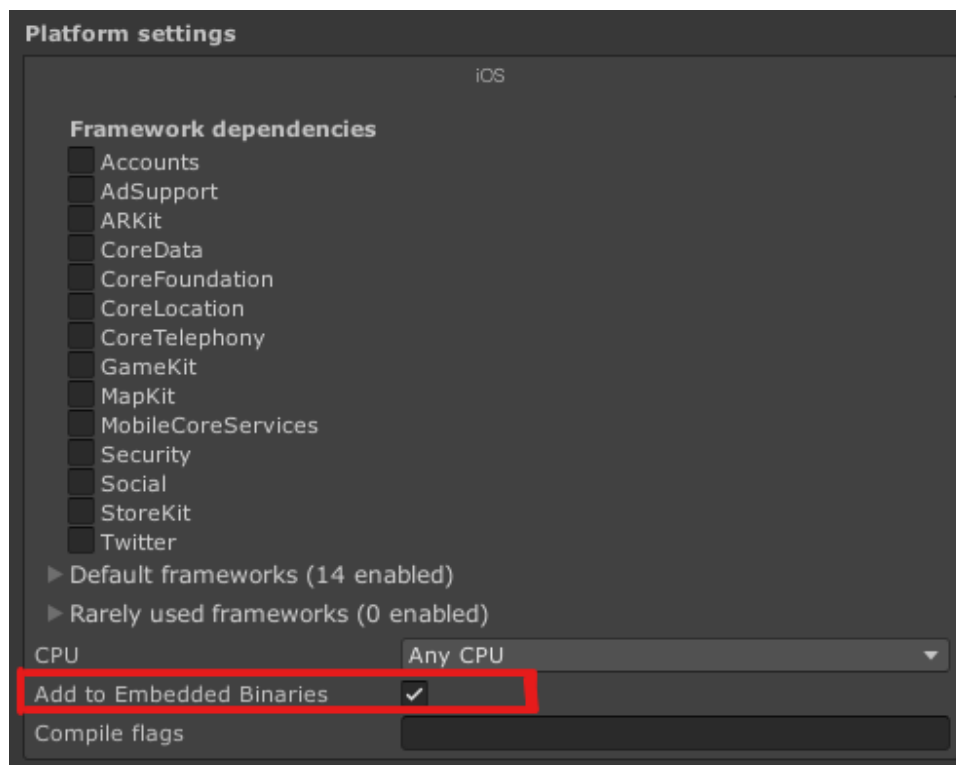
Platform settings

iOS

Framework dependencies
Accounts
AdSupport
ARKit
CoreData
CoreFoundation
CoreLocation
CoreTelephony
GameKit
MapKit
MobileCoreServices
Security
Social
StoreKit
Twitter

Default frameworks (14 enabled)

Rarely used frameworks (0 enabled)

CPU
Any CPU

Add to Embedded Binaries

Compile flags